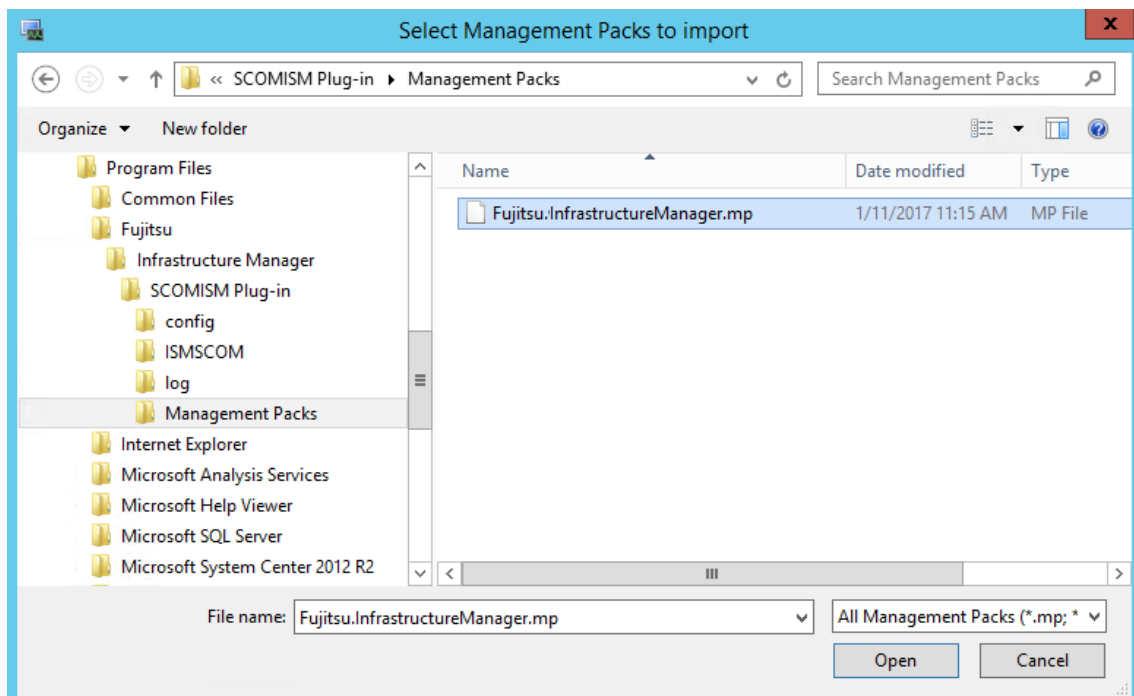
Select Management Packs to import

« SCOMISM Plug-in ▸ Management Packs

Search Management Packs

Organize ▾ New folder

Program Files
Common Files
Fujitsu
Infrastructure Manager
SCOMISM Plug-in
config
ISMSCOM
log
Management Packs
Internet Explorer
Microsoft Analysis Services
Microsoft Help Viewer
Microsoft SQL Server
Microsoft System Center 2012 R2

| Name | Date modified | Type |
|---|---|---|
| Fujitsu.InfrastructureManager.mp | 1/11/2017 11:15 AM | MP File |

File name: Fujitsu.InfrastructureManager.mp

All Management Packs (*.mp; *

Open

Cancel